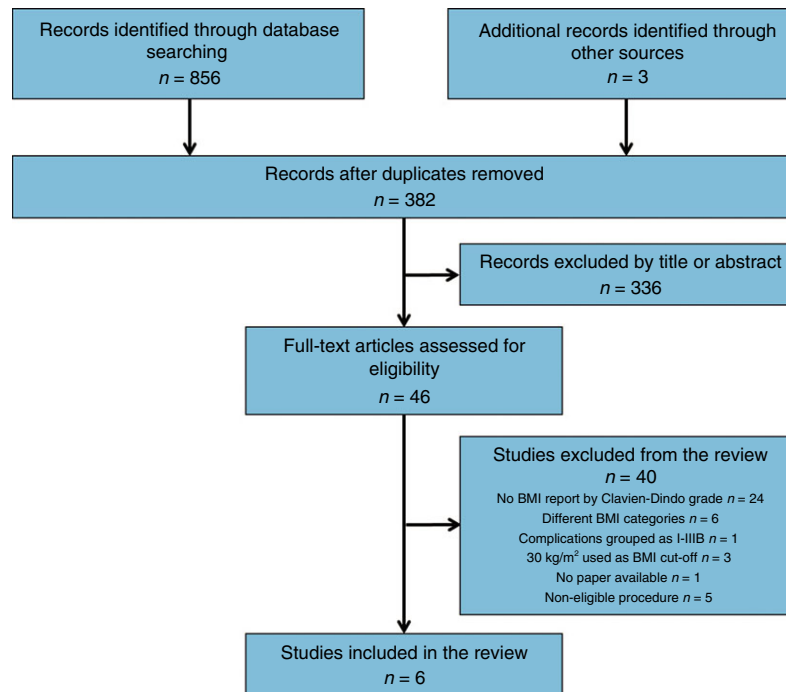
Records identified through database searching
$n = 856$

Additional records identified through other sources
$n = 3$

Records after duplicates removed
$n = 382$

Records excluded by title or abstract
$n = 336$

Full-text articles assessed for eligibility
$n = 46$

Studies excluded from the review
$n = 40$
No BMI report by Clavien-Dindo grade $n = 24$
Different BMI categories $n = 6$
Complications grouped as I-IIIB $n = 1$
30 kg/m$^2$ used as BMI cut-off $n = 3$
No paper available $n = 1$
Non-eligible procedure $n = 5$

Studies included in the review
$n = 6$